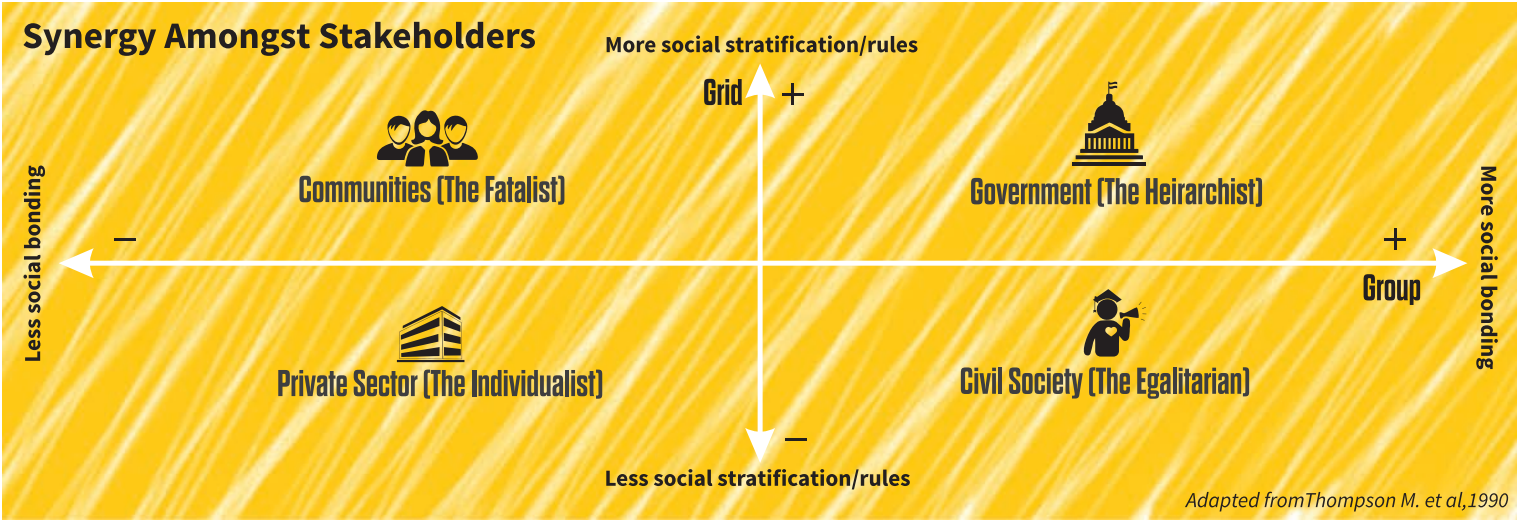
Synergy Amongst Stakeholders

More social stratification/rules

Grid +

Communities (The Fatalist)

Government (The Heirarchist)

Less social bonding

More social bonding

−

+

Group

Private Sector (The Individualist)

Civil Society (The Egalitarian)

−

Less social stratification/rules

Adapted fromThompson M. et al,1990